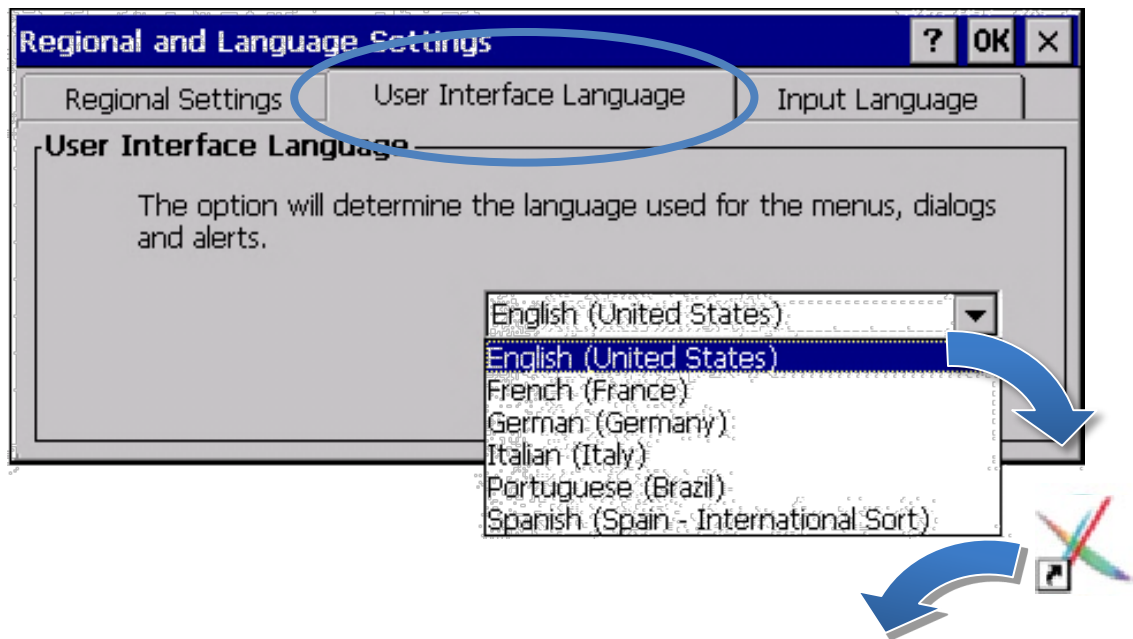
Regional and Language Settings
? OK ×

Regional Settings
User Interface Language
Input Language

User Interface Language

The option will determine the language used for the menus, dialogs and alerts.

English (United States)

English (United States)
French (France)
German (Germany)
Italian (Italy)
Portuguese (Brazil)
Spanish (Spain - International Sort)